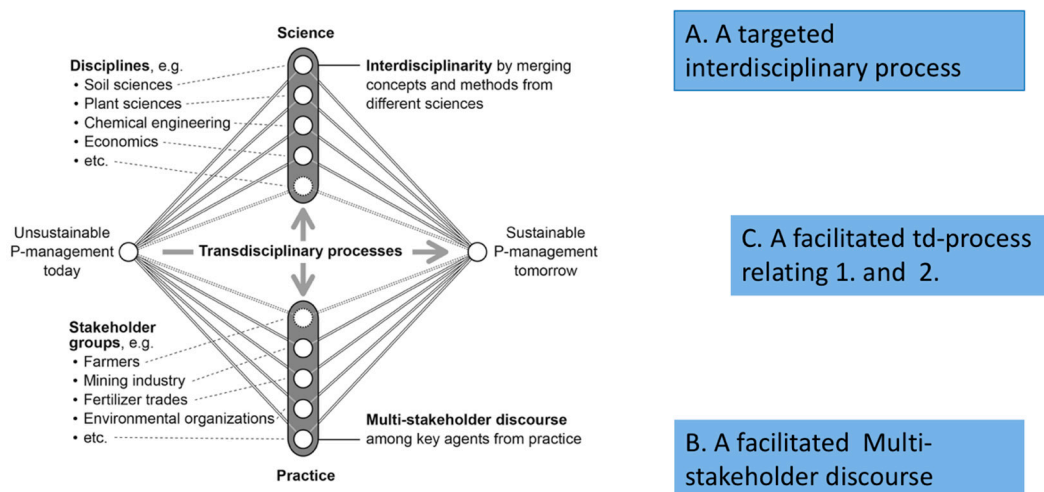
Science

Disciplines, e.g.
• Soil sciences
• Plant sciences
• Chemical engineering
• Economics
• etc.

Interdisciplinarity by merging concepts and methods from different sciences

Unsustainable P-management today

Transdisciplinary processes

Sustainable P-management tomorrow

Stakeholder groups, e.g.
• Farmers
• Mining industry
• Fertilizer trades
• Environmental organizations
• etc.

Multi-stakeholder discourse among key agents from practice

Practice

A. A targeted interdisciplinary process

C. A facilitated td-process relating 1. and 2.

B. A facilitated Multi-stakeholder discourse